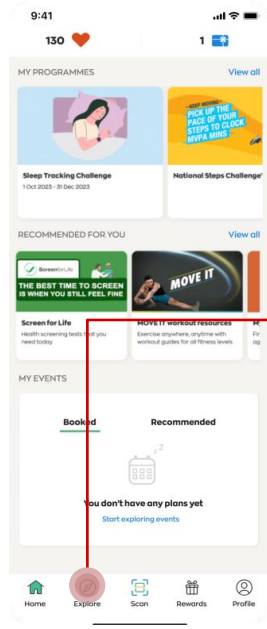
9:41

130

1

MY PROGRAMMES

View all

Sleep Tracking Challenge

1 Oct 2023 - 31 Dec 2023

KEEP MOVING PICK UP THE PACE OF YOUR STEPS TO CLOCK MVPA MINS

National Steps Challenge

RECOMMENDED FOR YOU

View all

Screen for Life

THE BEST TIME TO SCREEN IS WHEN YOU STILL FEEL FINE

MOVE IT

Screen for Life

Health screening tests that you need today

MOVE IT workout resources

Exercise anywhere, anytime with workout guides for all fitness levels

MY EVENTS

Booked

Recommended

You don't have any plans yet

Start exploring events

Home

Explore

Scan

Rewards

Profile